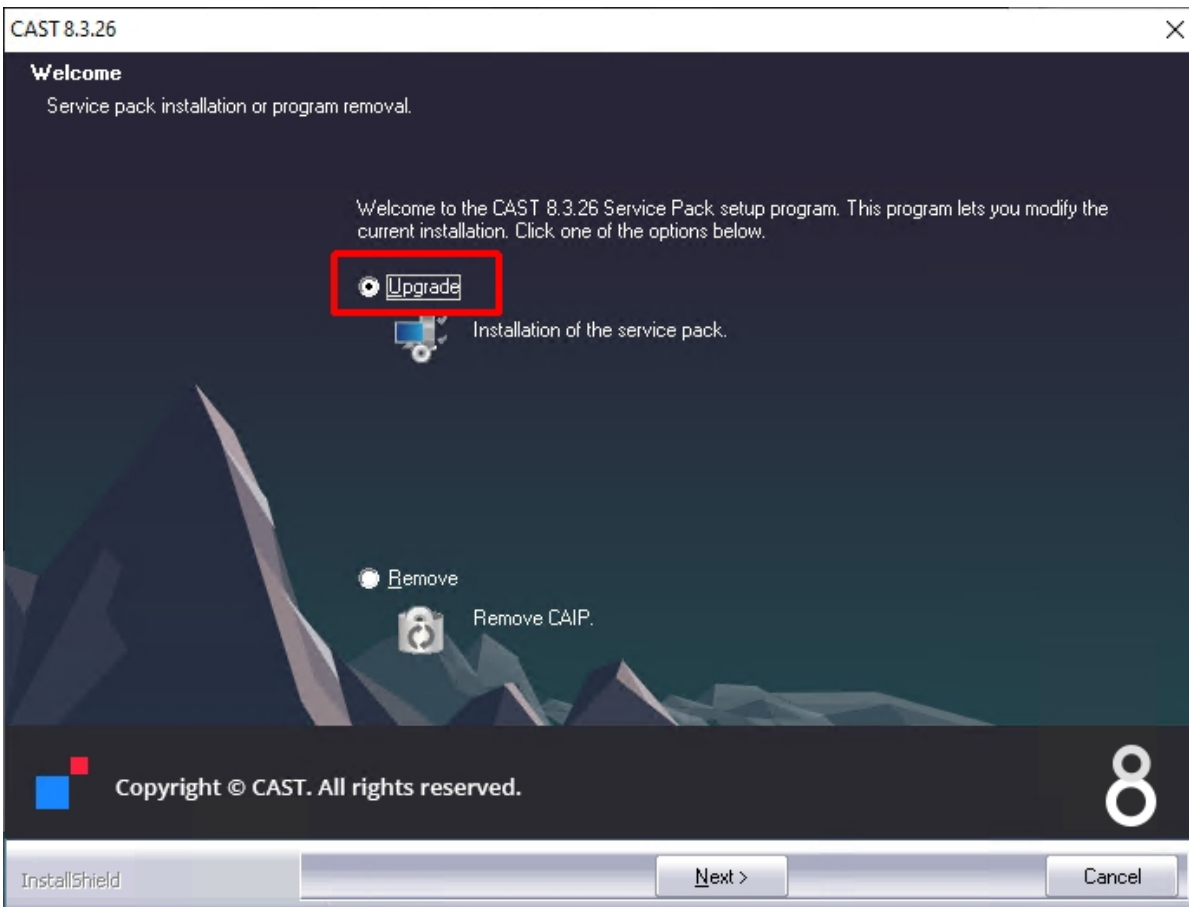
CAST 8.3.26

×

Welcome

Service pack installation or program removal.

Welcome to the CAST 8.3.26 Service Pack setup program. This program lets you modify the current installation. Click one of the options below.

Upgrade

Installation of the service pack.

Remove

Remove CAIP.

Copyright © CAST. All rights reserved.

8

InstallShield

Next >

Cancel